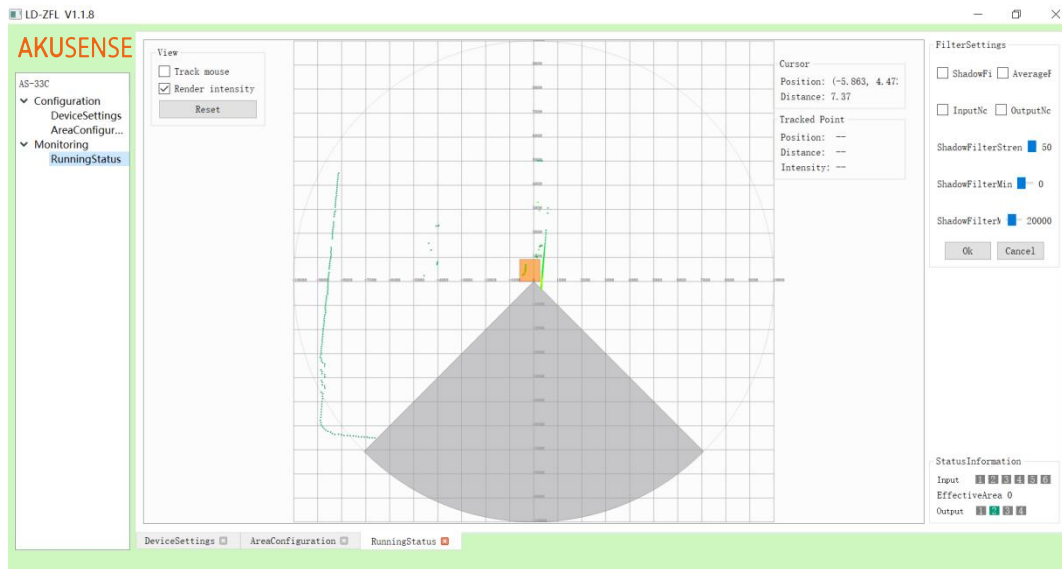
LD-ZFL V1.1.8

AKUSENSE

AS-33C
Configuration
DeviceSettings
AreaConfigur...
Monitoring
RunningStatus

View
Track mouse
Render intensity
Reset

Cursor
Position: (-5.863, 4.47
Distance: 7.37

Tracked Point
Position: --
Distance: --
Intensity: --

FilterSettings
ShadowFi
AverageF
InputNc
OutputNc
ShadowFilterStren 50
ShadowFilterMin 0
ShadowFilterM 20000
Ok
Cancel

StatusInformation
Input 1 2 3 4 5 6
EffectiveArea 0
Output 1 2 3 4

DeviceSettings
AreaConfiguration
RunningStatus